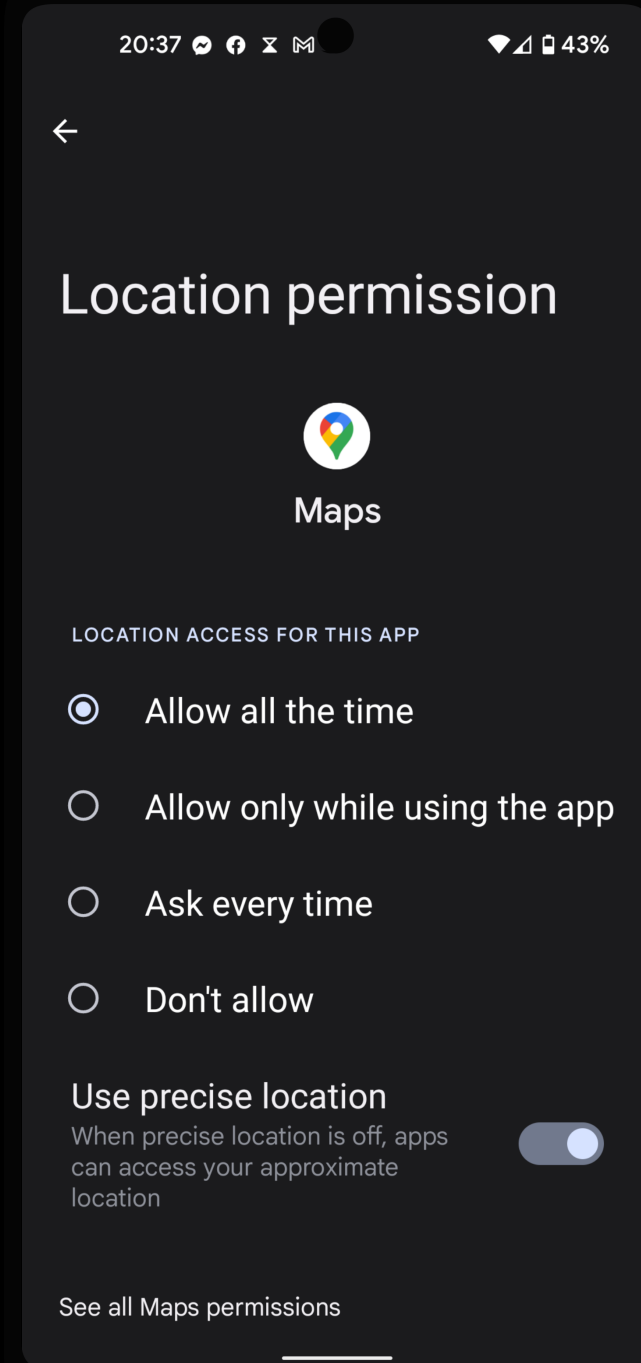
20:37 43%

Location permission

Maps

LOCATION ACCESS FOR THIS APP

Allow all the time

Allow only while using the app

Ask every time

Don't allow

Use precise location
When precise location is off, apps can access your approximate location

See all Maps permissions